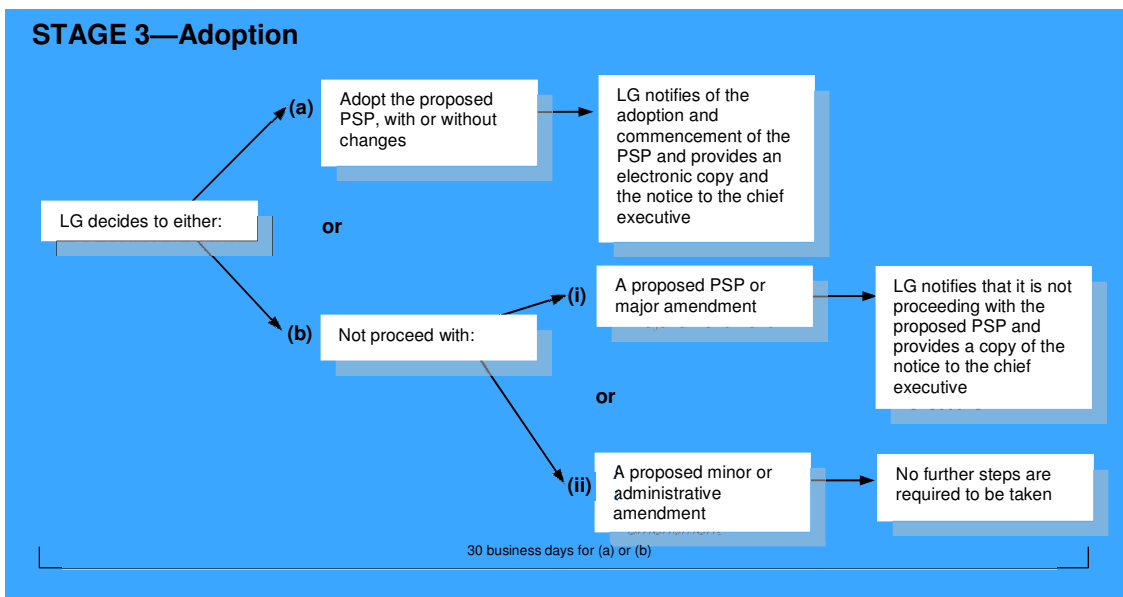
STAGE 3—Adoption

LG decides to either:

(a)

Adopt the proposed PSP, with or without changes

LG notifies of the adoption and commencement of the PSP and provides an electronic copy and the notice to the chief executive

or

(b)

Not proceed with:

(i)

A proposed PSP or major amendment

LG notifies that it is not proceeding with the proposed PSP and provides a copy of the notice to the chief executive

or

(ii)

A proposed minor or administrative amendment

No further steps are required to be taken

30 business days for (a) or (b)